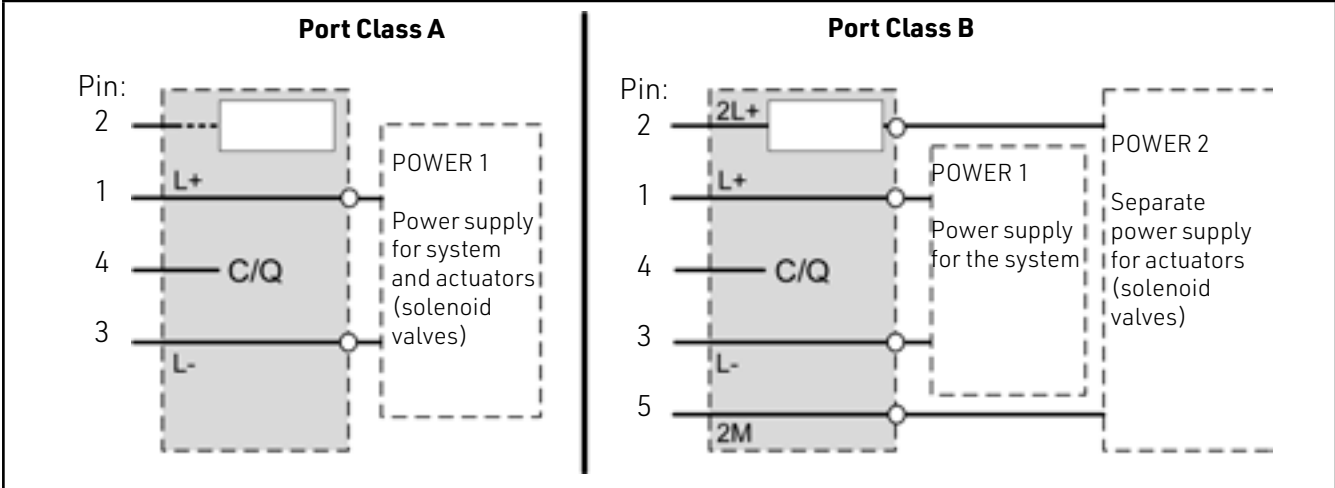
Port Class A

Pin:
2
1
4
3

L+
C/Q
L-

POWER 1

Power supply for system and actuators (solenoid valves)

Port Class B

Pin:
2
1
4
3
5

2L+
L+
C/Q
L-
2M

POWER 1

Power supply for the system

POWER 2

Separate power supply for actuators (solenoid valves)